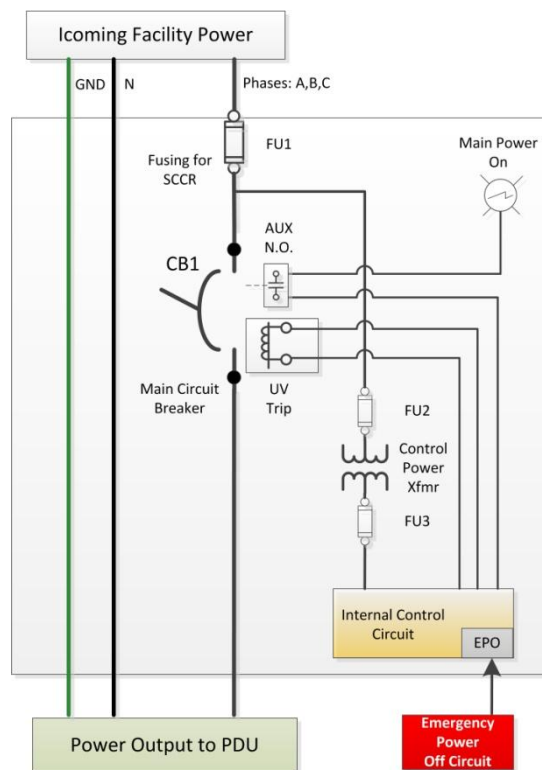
Icoming Facility Power

GND

N

Phases: A,B,C

FU1

Fusing for SCCR

Main Power On

AUX N.O.

CB1

Main Circuit Breaker

UV Trip

FU2

Control Power Xfmr

FU3

Internal Control Circuit

EPO

Emergency Power Off Circuit

Power Output to PDU